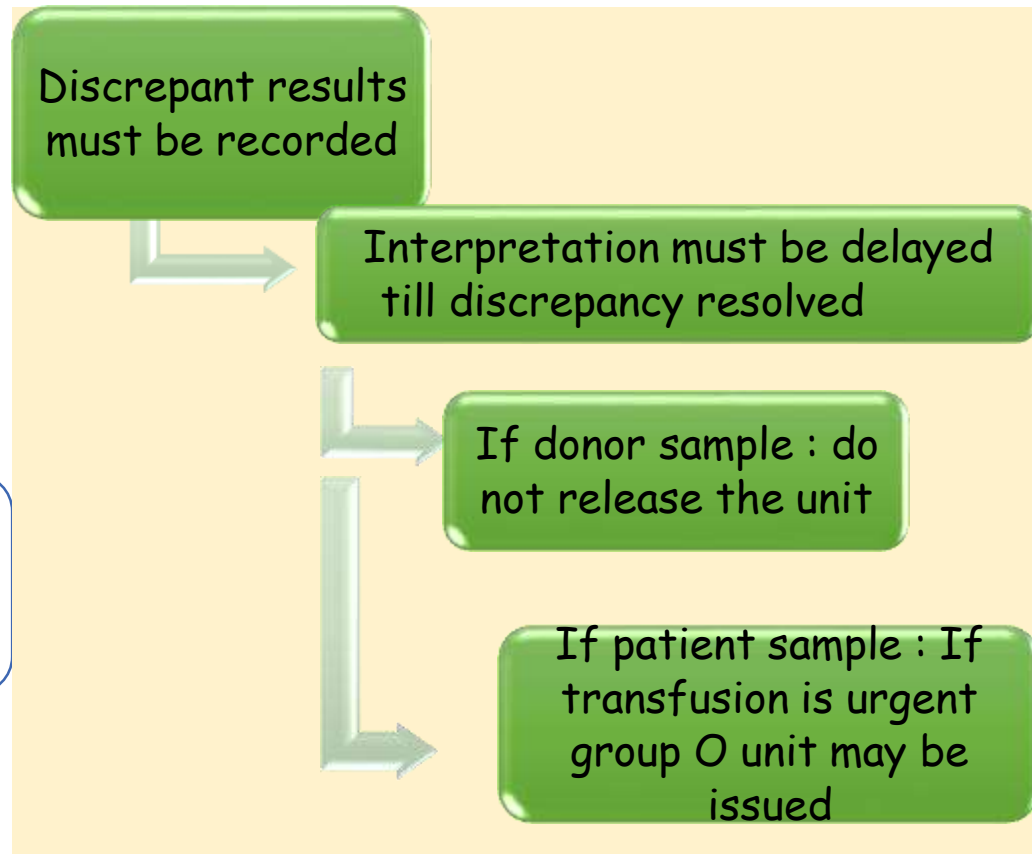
Discrepant results must be recorded

Interpretation must be delayed till discrepancy resolved

If donor sample : do not release the unit

If patient sample : If transfusion is urgent group O unit may be issued